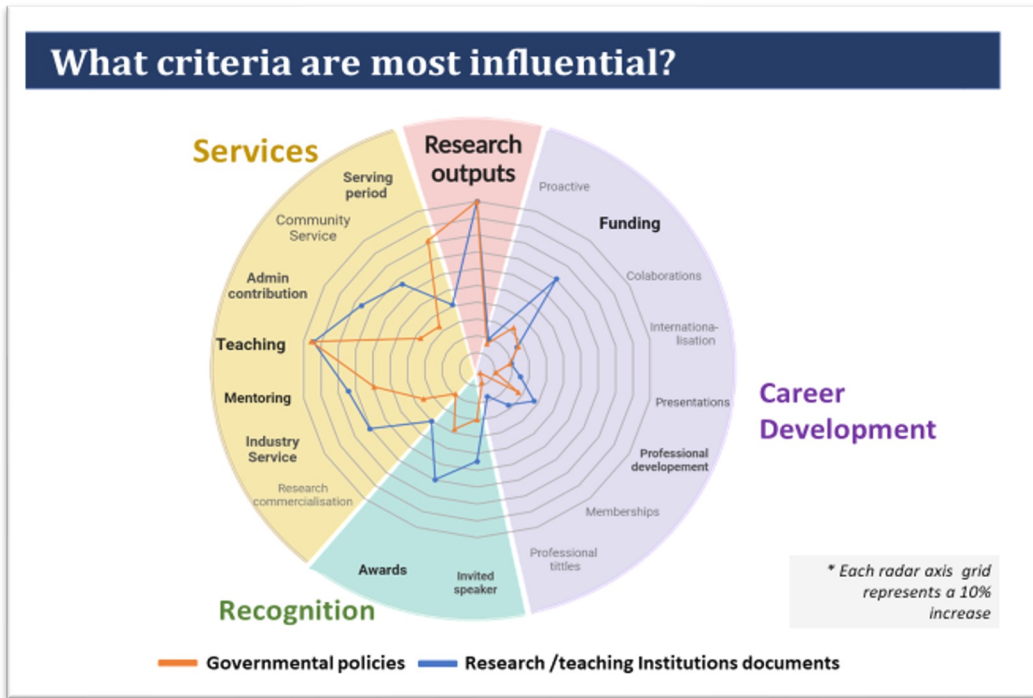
What criteria are most influential?

Services

Research outputs

Serving period

Community Service

Admin contribution

Teaching

Mentoring

Industry Service

Research commercialisation

Proactive

Funding

Colaborations

Internationa-lisation

Presentations

Professional developement

Memberships

Professional tittles

Career Development

Awards

Invited speaker

Recognition

* Each radar axis grid represents a 10% increase

Governmental policies Research /teaching Institutions documents